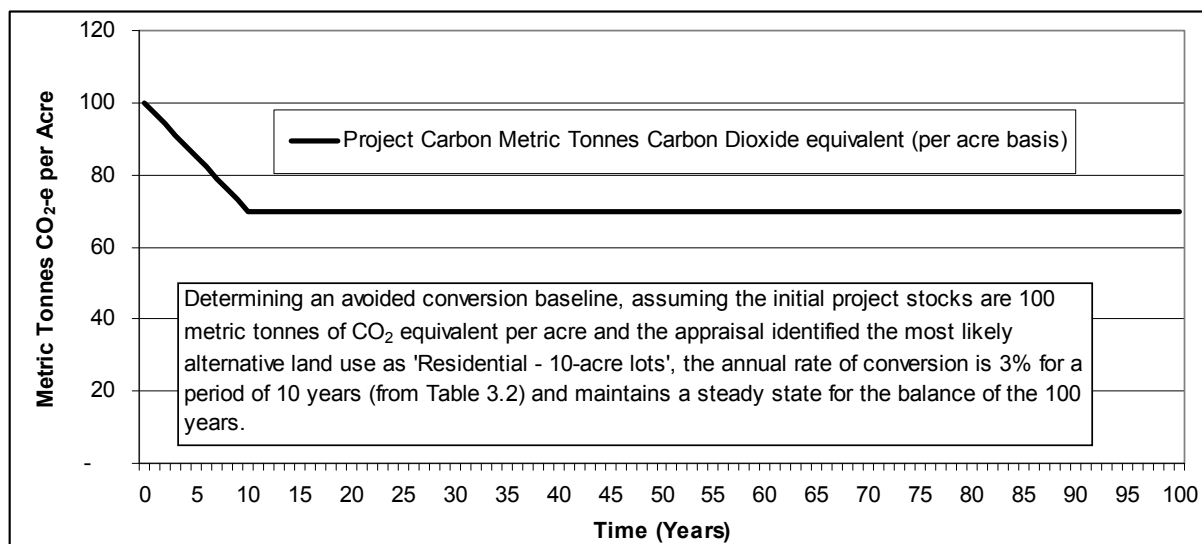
120
100
80
60
40
20
-

Metric Tonnes $CO_2$-e per Acre

Project Carbon Metric Tonnes Carbon Dioxide equivalent (per acre basis)

Determining an avoided conversion baseline, assuming the initial project stocks are 100 metric tonnes of $CO_2$ equivalent per acre and the appraisal identified the most likely alternative land use as 'Residential - 10-acre lots', the annual rate of conversion is 3% for a period of 10 years (from Table 3.2) and maintains a steady state for the balance of the 100 years.

0 5 10 15 20 25 30 35 40 45 50 55 60 65 70 75 80 85 90 95 100

Time (Years)